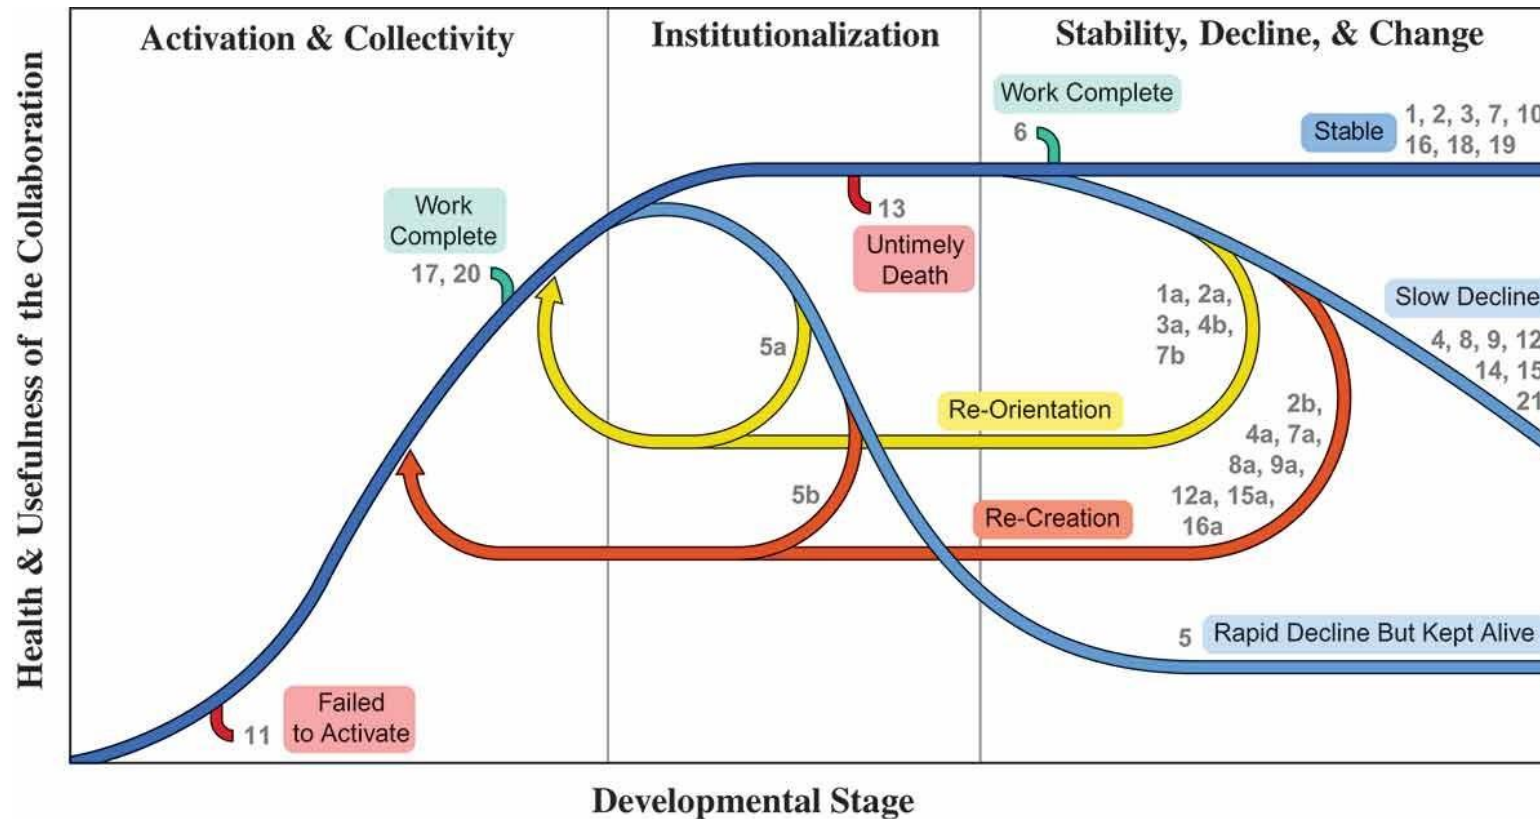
Health & Usefulness of the Collaboration

Activation & Collectivity

Institutionalization

Stability, Decline, & Change

Work Complete

6

Stable

1, 2, 3, 7, 10

16, 18, 19

13

Untimely Death

Work Complete

17, 20

1a, 2a, 3a, 4b, 7b

Slow Decline

4, 8, 9, 12

14, 15

21

5a

Re-Orientation

2b, 4a, 7a, 8a, 9a, 12a, 15a, 16a

5b

Re-Creation

5

Rapid Decline But Kept Alive

11

Failed to Activate

Developmental Stage